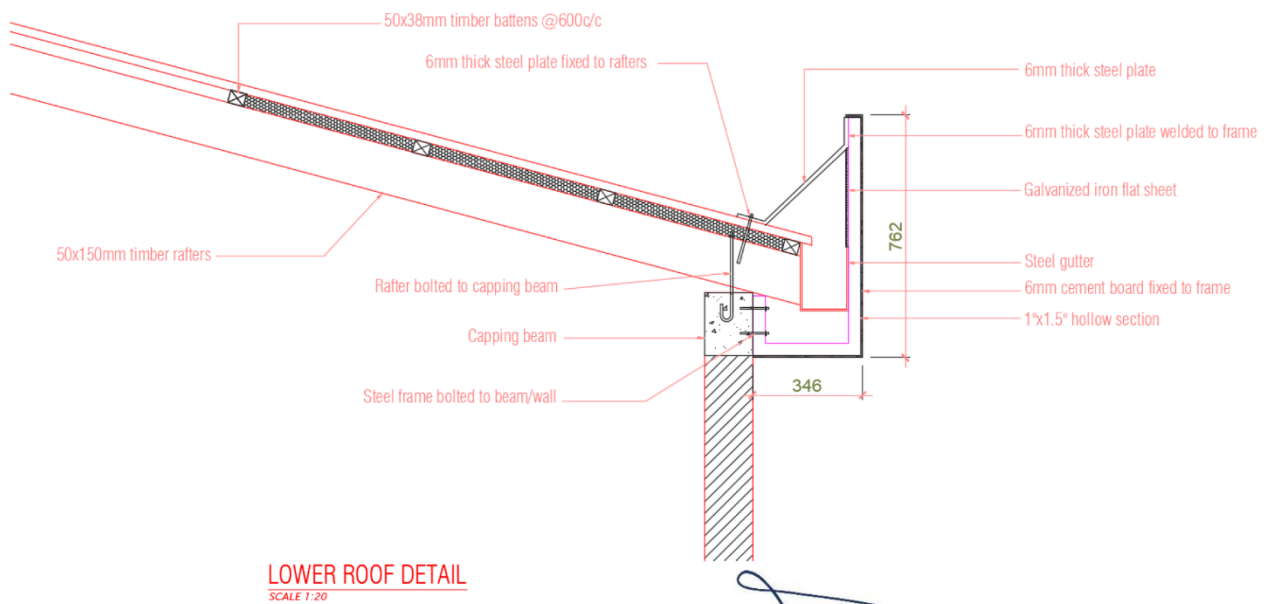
50x38mm timber battens @600c/c

6mm thick steel plate fixed to rafters

6mm thick steel plate

6mm thick steel plate welded to frame

Galvanized iron flat sheet

762

50x150mm timber rafters

Steel gutter

Rafter bolted to capping beam

6mm cement board fixed to frame

1"x1.5" hollow section

Capping beam

346

Steel frame bolted to beam/wall

LOWER ROOF DETAIL

SCALE 1:20